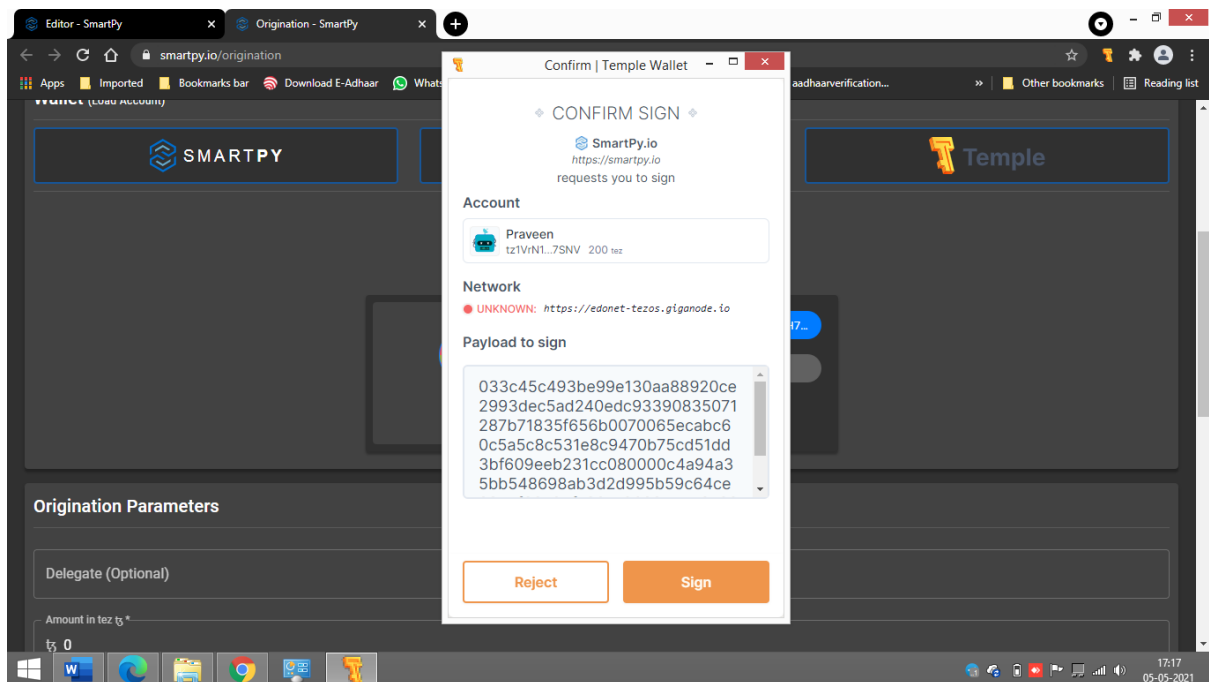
Editor - SmartPy
Origination - SmartPy
smartpy.io/origination
Apps
Imported
Bookmarks bar
Download E-Adhaar
Whats
aadhaarverification...
Other bookmarks
Reading list

Wallet (Load Account)
SMARTPY
Temple

Confirm | Temple Wallet

CONFIRM SIGN
SmartPy.io
https://smartpy.io
requests you to sign

Account
Praveen
tz1VrN1...7SNV 200 tez

Network
UNKNOWN: https://edonet-tezos.giganode.io

Payload to sign
033c45c493be99e130aa88920ce2993dec5ad240edc93390835071287b71835f656b0070065ecabc60c5a5c8c531e8c9470b75cd51dd3bf609eeb231cc080000c4a94a35bb548698ab3d2d995b59c64ce

Reject
Sign

Origination Parameters
Delegate (Optional)
Amount in tez ꜩ *
ꜩ 0

17:17
05-05-2021